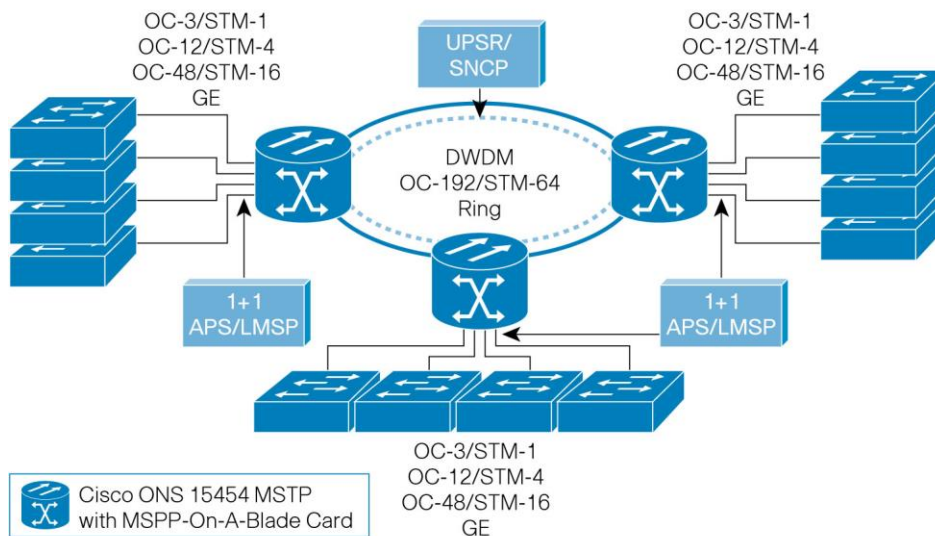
OC-3/STM-1
OC-12/STM-4
OC-48/STM-16
GE

UPSR/
SNCP

OC-3/STM-1
OC-12/STM-4
OC-48/STM-16
GE

DWDM
OC-192/STM-64
Ring

1+1
APS/LMSP

1+1
APS/LMSP

OC-3/STM-1
OC-12/STM-4
OC-48/STM-16
GE

Cisco ONS 15454 MSTP
with MSPP-On-A-Blade Card